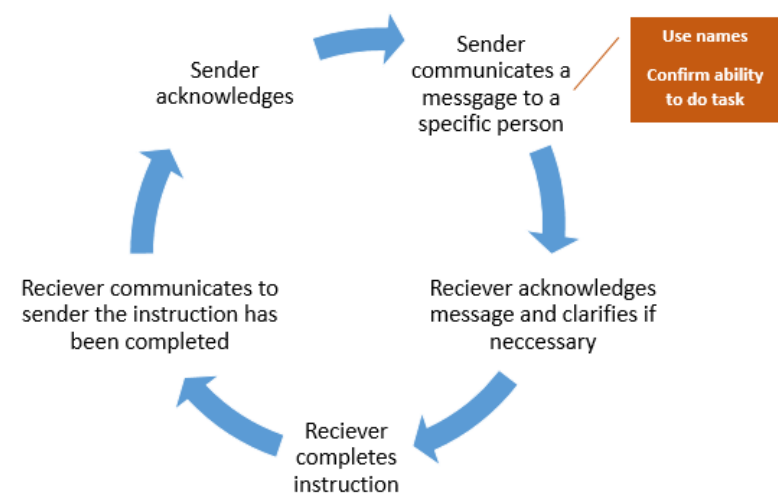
Sender communicates a messgage to a specific person

Use names

Confirm ability to do task

Reciever acknowledges message and clarifies if neccessary

Reciever completes instruction

Reciever communicates to sender the instruction has been completed

Sender acknowledges